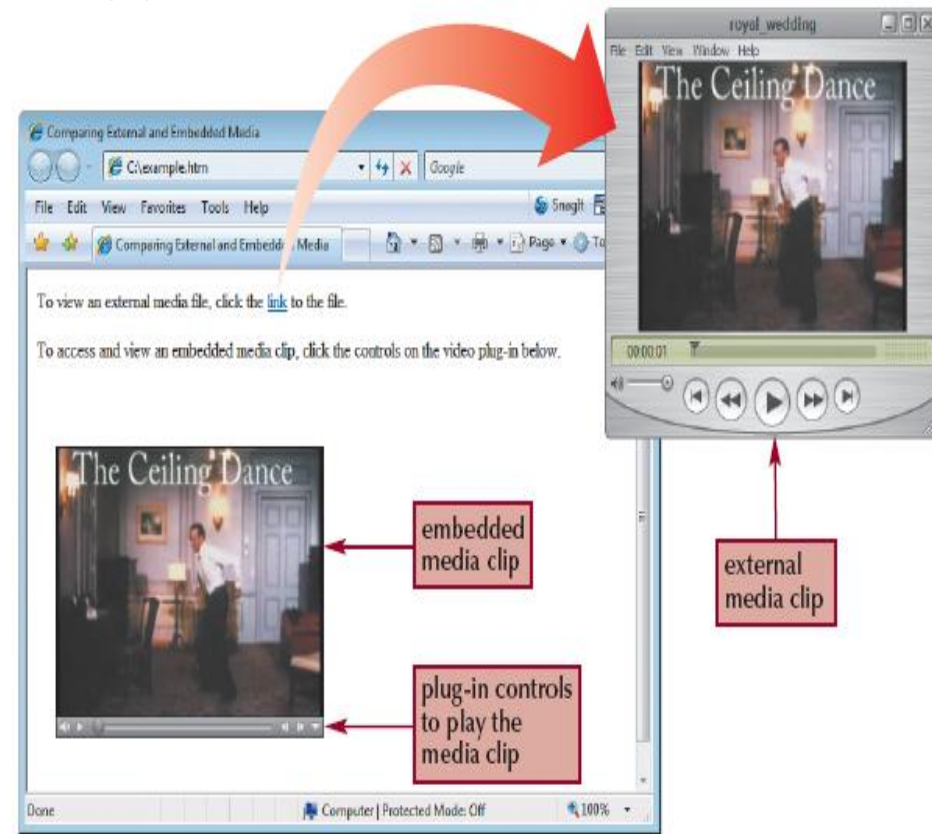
royal_wedding

File Edit View Window Help

The Ceiling Dance

00:00:01

Comparing External and Embedded Media

C:\example.htm

Google

File Edit View Favorites Tools Help

Snagit

Comparing External and Embedd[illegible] Media

Page

To view an external media file, click the link to the file.

To access and view an embedded media clip, click the controls on the video plug-in below.

The Ceiling Dance

embedded media clip

plug-in controls to play the media clip

external media clip

Done

Computer | Protected Mode: Off

100%